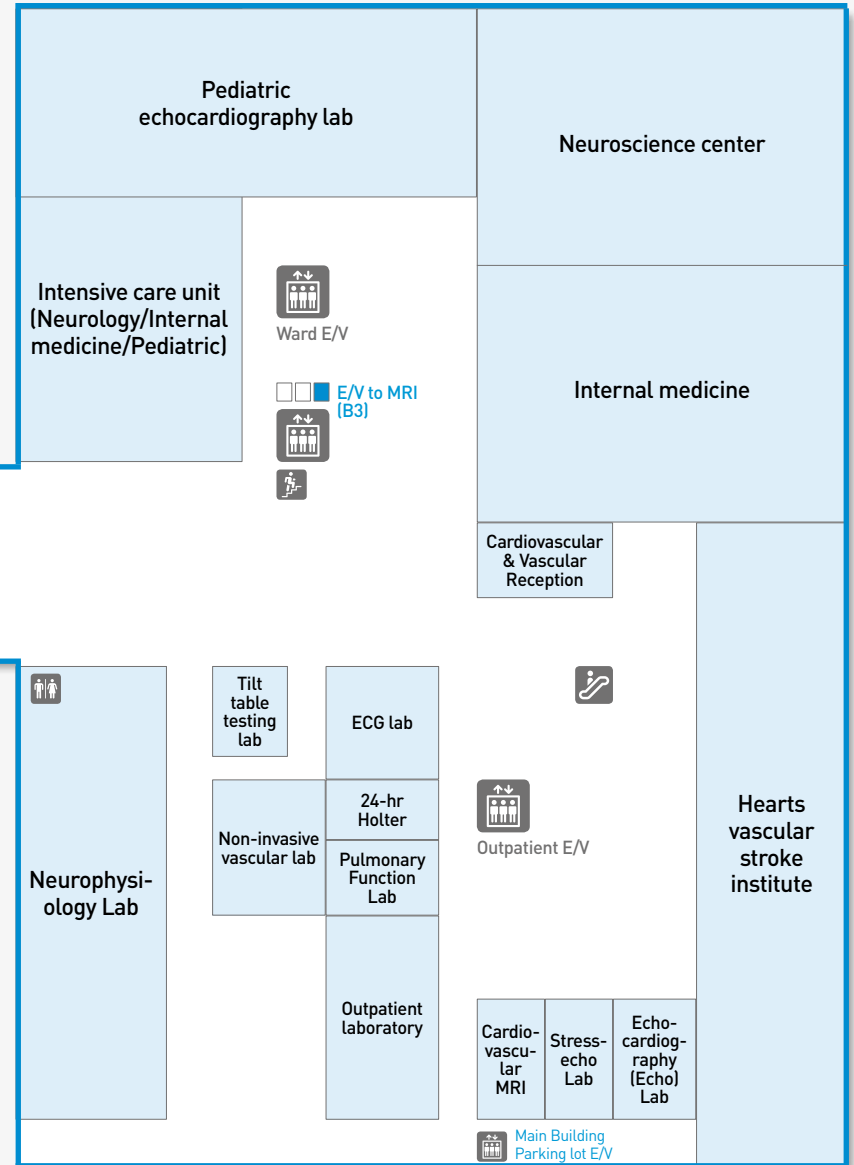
Pediatric echocardiography lab

Neuroscience center

Intensive care unit (Neurology/Internal medicine/Pediatric)

Ward E/V

E/V to MRI (B3)

Internal medicine

Cardiovascular & Vascular Reception

Tilt table testing lab

ECG lab

24-hr Holter

Non-invasive vascular lab

Pulmonary Function Lab

Neurophysiology Lab

Outpatient E/V

Hearts vascular stroke institute

Outpatient laboratory

Cardiovascular MRI

Stress-echo Lab

Echocardiography (Echo) Lab

Main Building Parking lot E/V